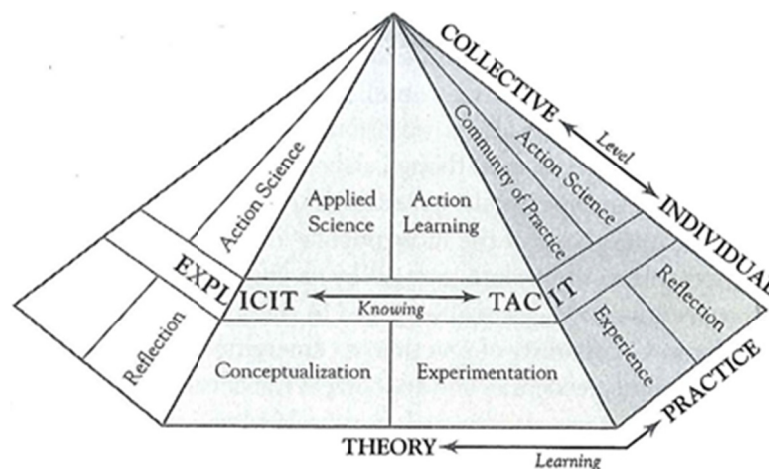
COLLECTIVE

Level

INDIVIDUAL

Community of Practice

Action Science

Action Science

Applied Science

Action Learning

EXPLICIT

Knowing

TACIT

Reflection

Reflection

Experience

Conceptualization

Experimentation

PRACTICE

THEORY

Learning